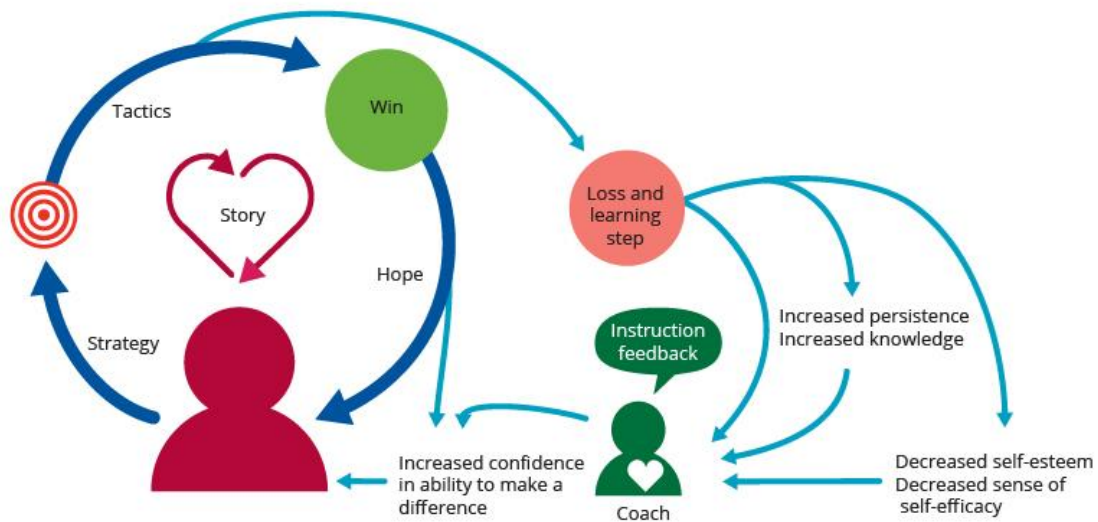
Tactics

Win

Story

Loss and learning step

Hope

Strategy

Instruction feedback

Increased persistence
Increased knowledge

Increased confidence in ability to make a difference

Coach

Decreased self-esteem
Decreased sense of self-efficacy